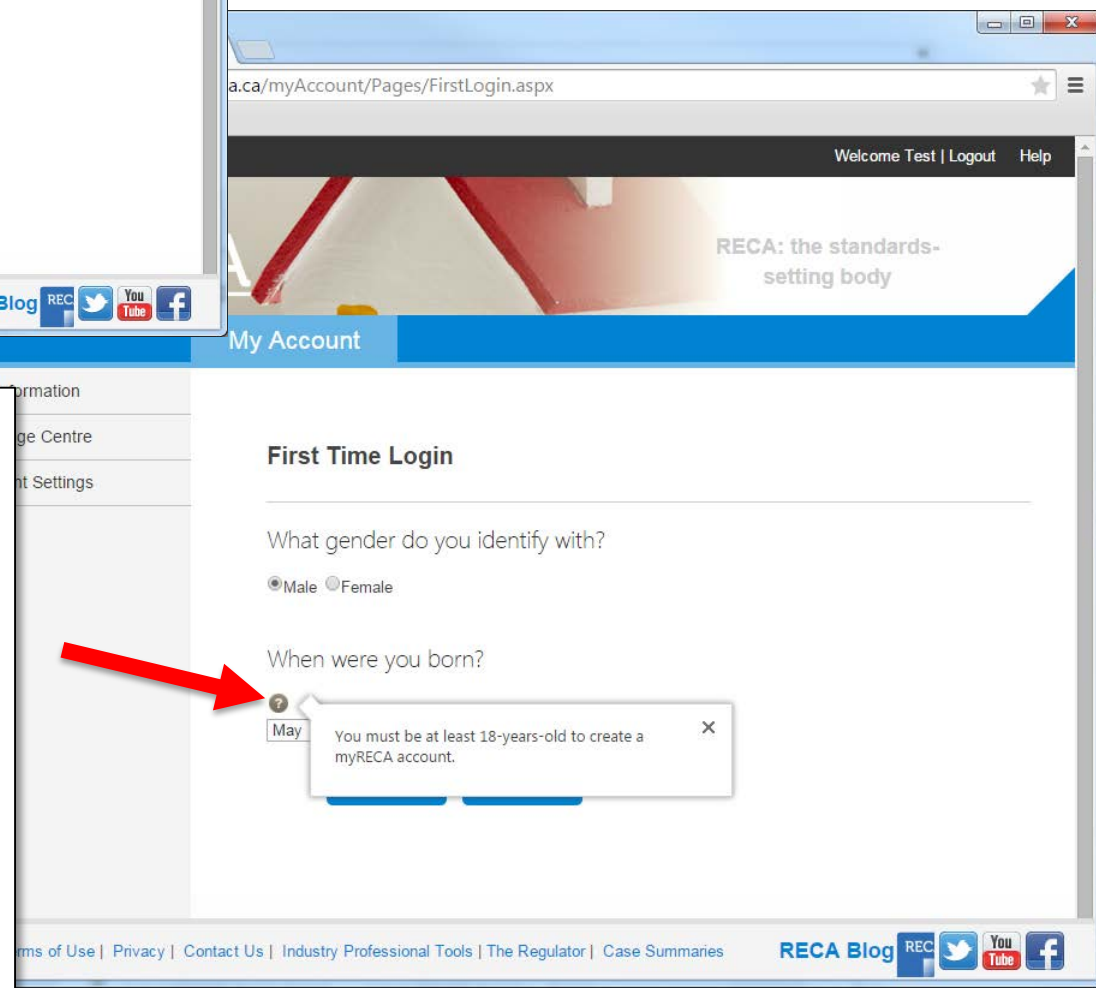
Blog REC You Tube

a.ca/myAccount/Pages/FirstLogin.aspx

Welcome Test | Logout Help

RECA: the standards-setting body

My Account

formation

ge Centre

nt Settings

First Time Login

What gender do you identify with?

Male Female

When were you born?

May

You must be at least 18-years-old to create a myRECA account.

×

rms of Use | Privacy | Contact Us | Industry Professional Tools | The Regulator | Case Summaries

RECA Blog REC You Tube